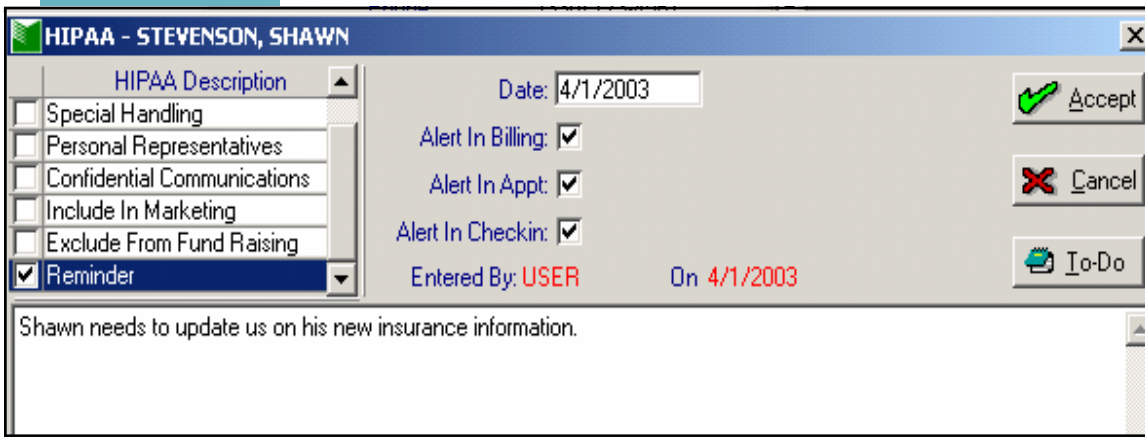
HIPAA - STEVENSON, SHAWN

HIPAA Description
Special Handling
Personal Representatives
Confidential Communications
Include In Marketing
Exclude From Fund Raising
Reminder

Date: 4/1/2003
Alert In Billing:
Alert In Appt:
Alert In Checkin:
Entered By: USER On 4/1/2003

Accept
Cancel
To-Do

Shawn needs to update us on his new insurance information.